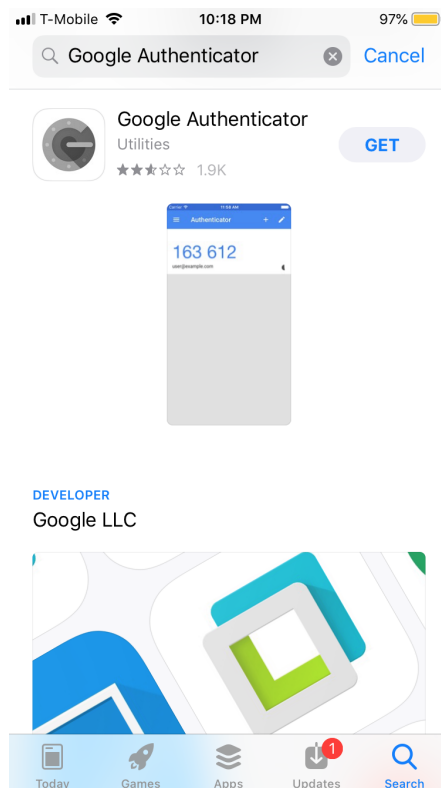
T-Mobile 10:18 PM 97%

Google Authenticator

Cancel

Google Authenticator

Utilities

1.9K

GET

Carrier 11:58 AM

Authenticator

163 612

user@example.com

DEVELOPER

Google LLC

Today

Games

Apps

1

Updates

Search